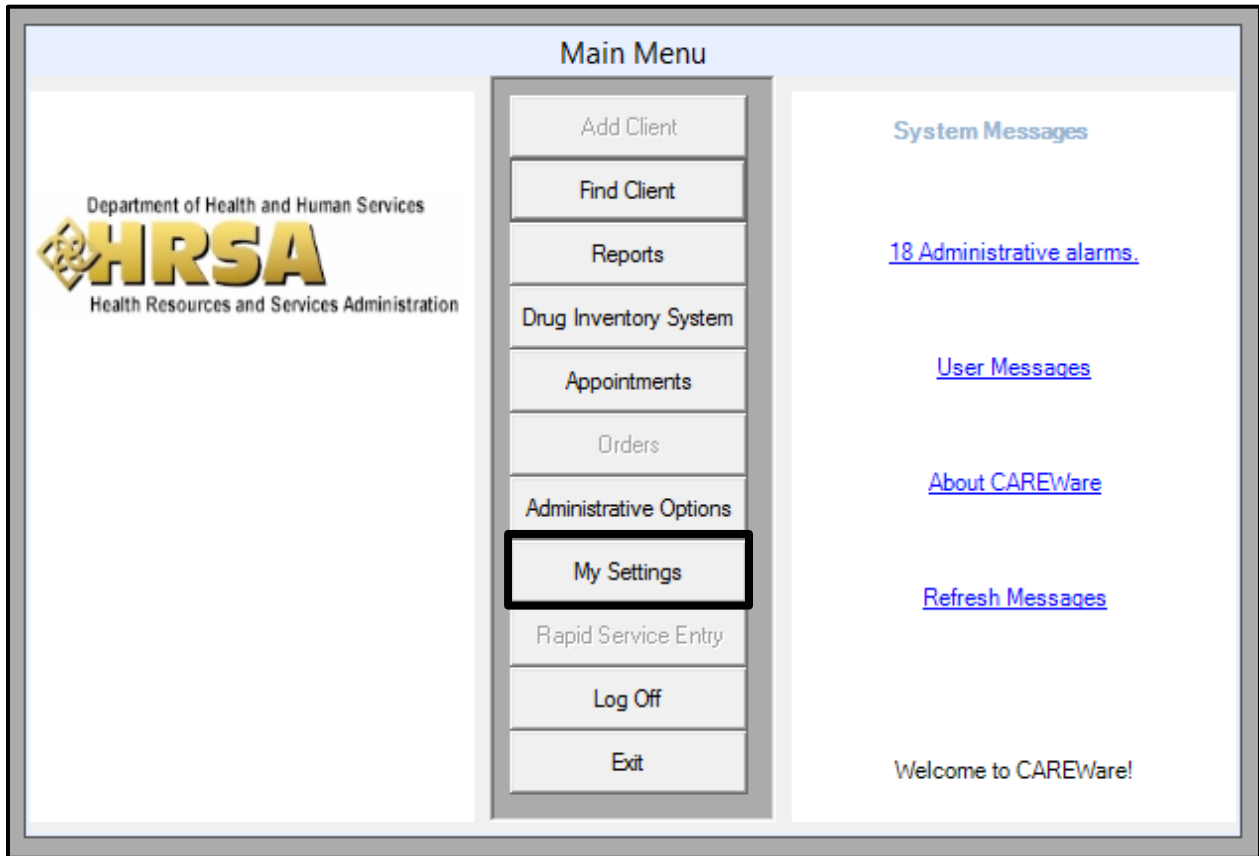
Main Menu

Department of Health and Human Services
HRSA
Health Resources and Services Administration

Add Client
Find Client
Reports
Drug Inventory System
Appointments
Orders
Administrative Options
My Settings
Rapid Service Entry
Log Off
Exit

System Messages

18 Administrative alarms.

User Messages

About CAREWare

Refresh Messages

Welcome to CAREWare!